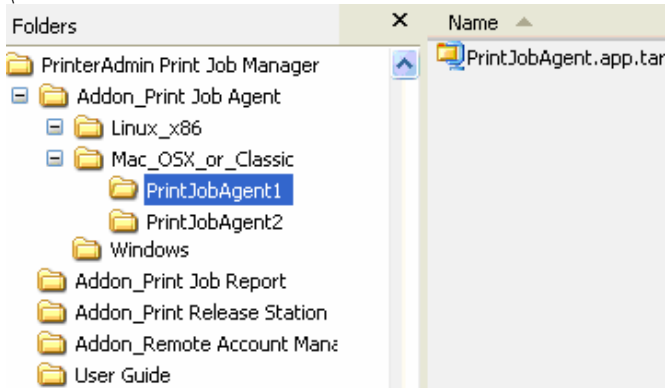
Folders ×

PrinterAdmin Print Job Manager
Addon_Print Job Agent
Linux_x86
Mac_OSX_or_Classic
PrintJobAgent1
PrintJobAgent2
Windows
Addon_Print Job Report
Addon_Print Release Station
Addon_Remote Account Mana
User Guide

Name

PrintJobAgent.app.tar